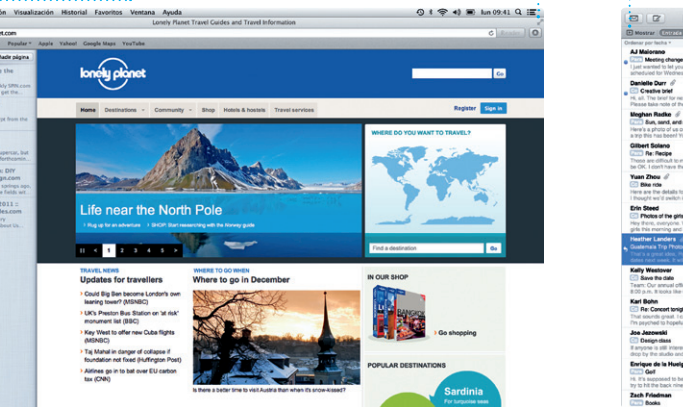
ón Visualización Historial Favoritos Ventana Ayuda
Lonely Planet Travel Guides and Travel Information
lun 09:41
Popular Apple Yahoo! Google Maps YouTube
lonely planet
Go
Home Destinations Community Shop Hotels & hostels Travel services
Register Sign in
Life near the North Pole
Rug up for an adventure SHOP: Start researching with the Norway guide
1 2 3 4 5
WHERE DO YOU WANT TO TRAVEL?
Find a destination Go
TRAVEL NEWS
Updates for travellers
Could Big Ben become London's own leaning tower? (MSNBC)
UK's Preston Bus Station on 'at risk' monument list (BBC)
Key West to offer new Cuba flights (MSNBC)
Taj Mahal in danger of collapse if foundation not fixed (Huffington Post)
Airlines go in to bat over EU carbon tax (CNN)
WHERE TO GO WHEN
Where to go in December
Is there a better time to visit Austria than when it's snow-kissed?
IN OUR SHOP
Go shopping
POPULAR DESTINATIONS
Sardinia
Mostrar Entrada
Ordenar por fecha
AJ Malorano
Meeting change
Danielle Durr
Creative brief
Meghan Radke
Sun, sand, and
Gilbert Solano
Re: Recipe
Yuan Zhou
Bike ride
Erin Steed
Photos of the girls
Heather Landers
Guatemala Trip Photos
Kelly Westover
Save the date
Karl Bohn
Re: Concert tonight
Joe Jezewski
Design class
Enrique de la Huelga
Golf
Zach Friedman
Books